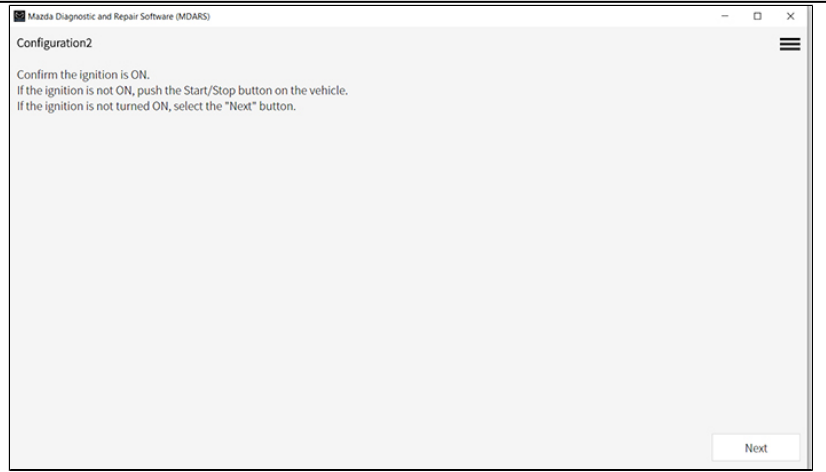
Mazda Diagnostic and Repair Software (MDARS)

Configuration2

Confirm the ignition is ON.
If the ignition is not ON, push the Start/Stop button on the vehicle.
If the ignition is not turned ON, select the "Next" button.

Next